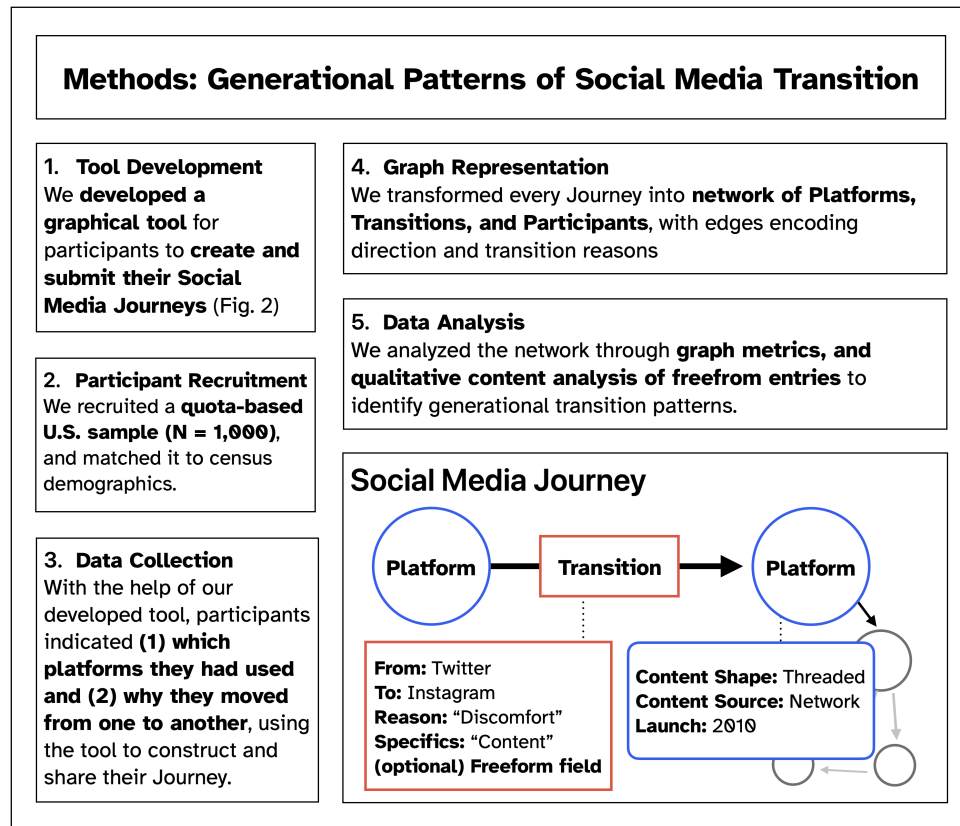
Methods: Generational Patterns of Social Media Transition

1. Tool Development
We developed a graphical tool for participants to create and submit their Social Media Journeys (Fig. 2)

2. Participant Recruitment
We recruited a quota-based U.S. sample (N = 1,000), and matched it to census demographics.

3. Data Collection
With the help of our developed tool, participants indicated (1) which platforms they had used and (2) why they moved from one to another, using the tool to construct and share their Journey.

4. Graph Representation
We transformed every Journey into network of Platforms, Transitions, and Participants, with edges encoding direction and transition reasons

5. Data Analysis
We analyzed the network through graph metrics, and qualitative content analysis of freefrom entries to identify generational transition patterns.

Social Media Journey

Platform

Transition

Platform

From: Twitter
To: Instagram
Reason: "Discomfort"
Specifics: "Content"
(optional) Freeform field

Content Shape: Threaded
Content Source: Network
Launch: 2010